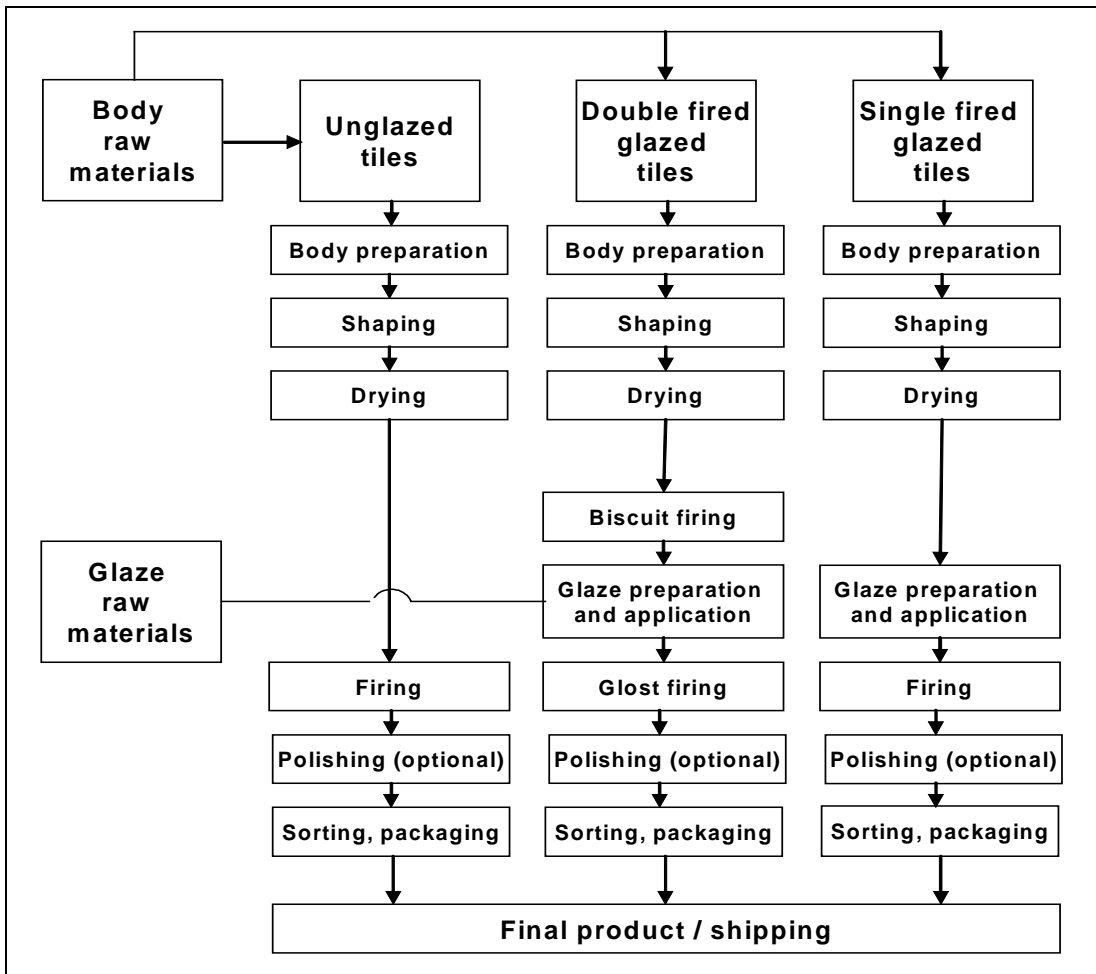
Body raw materials

Unglazed tiles

Double fired glazed tiles

Single fired glazed tiles

Body preparation

Body preparation

Body preparation

Shaping

Shaping

Shaping

Drying

Drying

Drying

Biscuit firing

Glaze raw materials

Glaze preparation and application

Glaze preparation and application

Firing

Glost firing

Firing

Polishing (optional)

Polishing (optional)

Polishing (optional)

Sorting, packaging

Sorting, packaging

Sorting, packaging

Final product / shipping